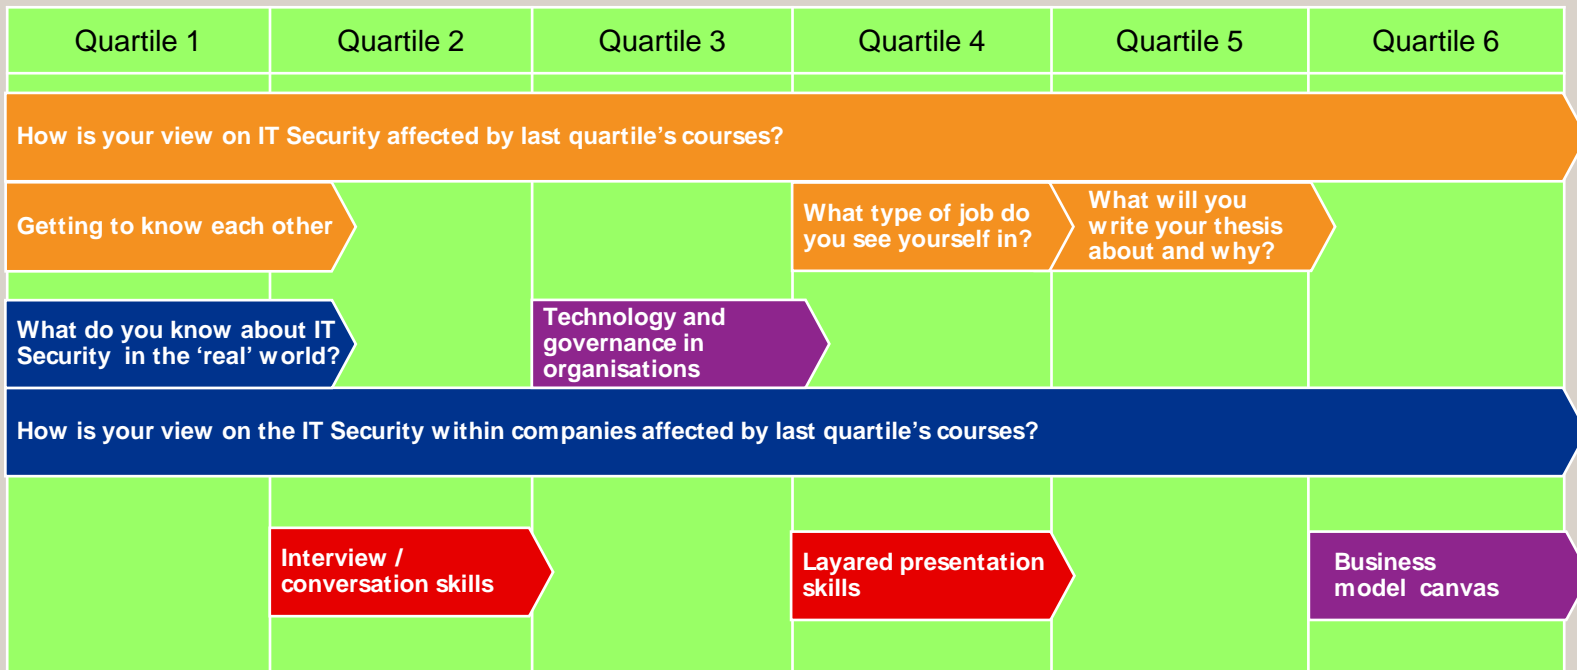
Quartile 1

Quartile 2

Quartile 3

Quartile 4

Quartile 5

Quartile 6

How is your view on IT Security affected by last quartile's courses?

Getting to know each other

What type of job do you see yourself in?

What will you write your thesis about and why?

What do you know about IT Security in the 'real' world?

Technology and governance in organisations

How is your view on the IT Security within companies affected by last quartile's courses?

Interview / conversation skills

Layared presentation skills

Business model canvas